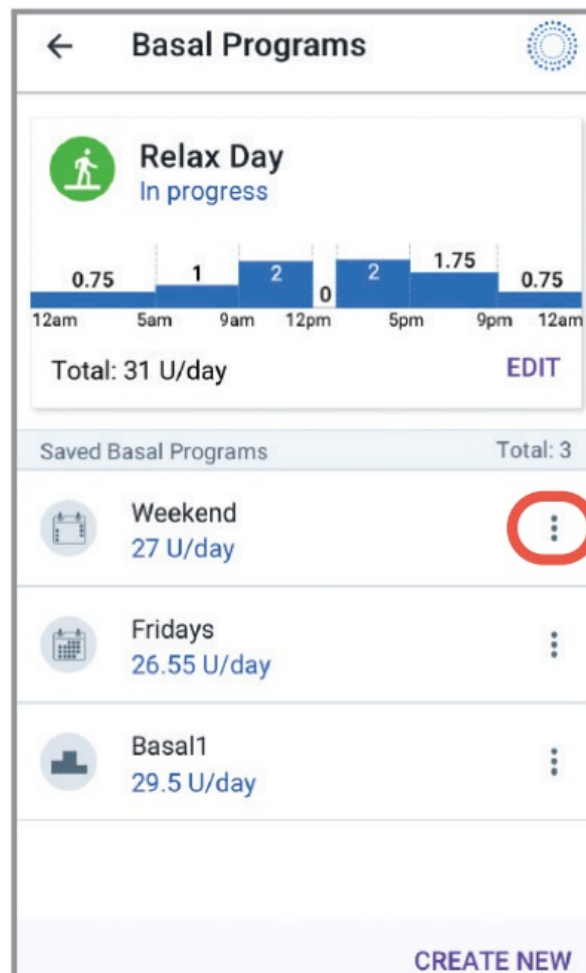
Basal Programs

Relax Day
In progress

0.75
1
2
0
2
1.75
0.75

12am 5am 9am 12pm 5pm 9pm 12am

Total: 31 U/day
EDIT

Saved Basal Programs
Total: 3

Weekend
27 U/day

Fridays
26.55 U/day

Basal1
29.5 U/day

CREATE NEW